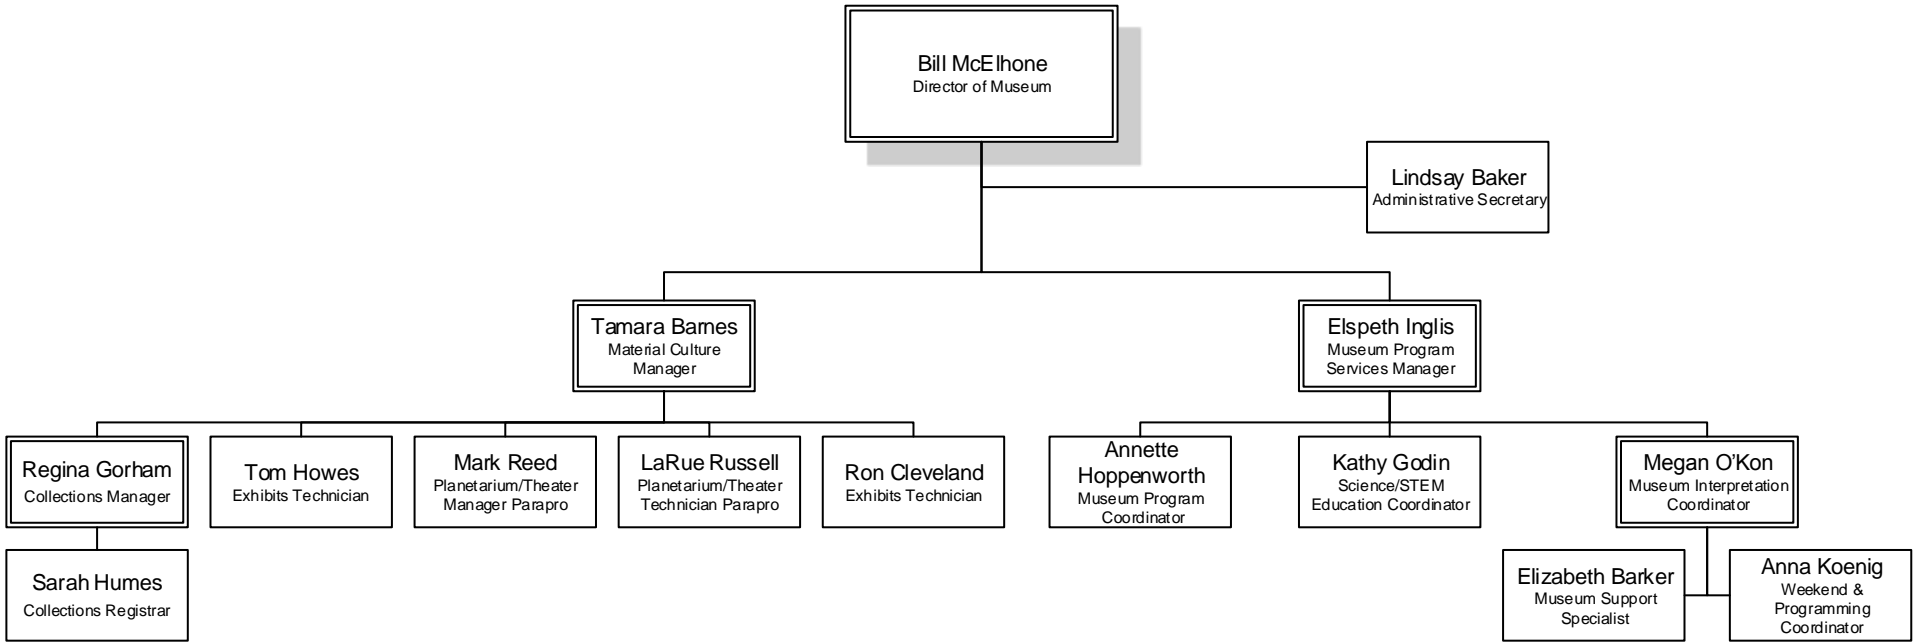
Bill McElhone
Director of Museum

Lindsay Baker
Administrative Secretary

Tamara Barnes
Material Culture Manager

Elspeth Inglis
Museum Program Services Manager

Regina Gorham
Collections Manager

Tom Howes
Exhibits Technician

Mark Reed
Planetarium/Theater Manager Parapro

LaRue Russell
Planetarium/Theater Technician Parapro

Ron Cleveland
Exhibits Technician

Annette Hoppenworth
Museum Program Coordinator

Kathy Godin
Science/STEM Education Coordinator

Megan O'Kon
Museum Interpretation Coordinator

Sarah Humes
Collections Registrar

Elizabeth Barker
Museum Support Specialist

Anna Koenig
Weekend & Programming Coordinator